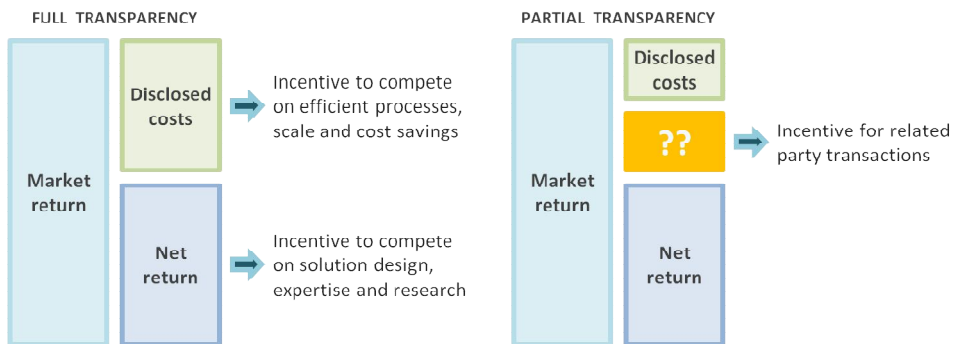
FULL TRANSPARENCY

Market return

Disclosed costs

Incentive to compete on efficient processes, scale and cost savings

Net return

Incentive to compete on solution design, expertise and research

PARTIAL TRANSPARENCY

Market return

Disclosed costs

??

Incentive for related party transactions

Net return